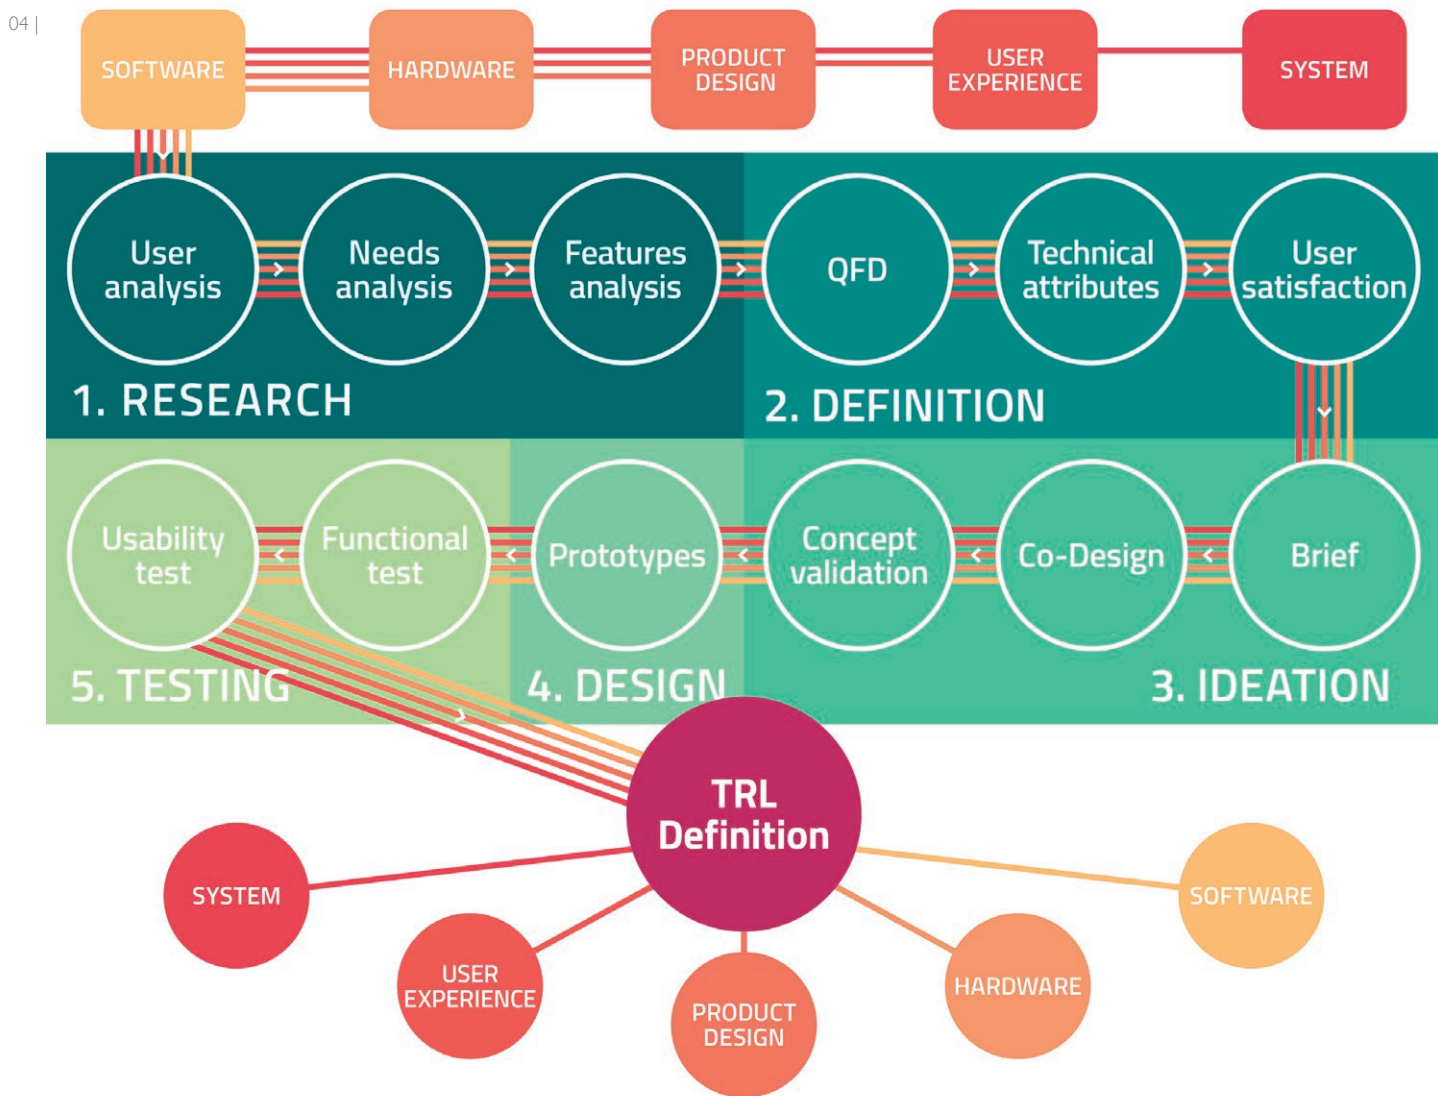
04 |

SOFTWARE
HARDWARE
PRODUCT DESIGN
USER EXPERIENCE
SYSTEM

User analysis
Needs analysis
Features analysis
QFD
Technical attributes
User satisfaction

1. RESEARCH
2. DEFINITION

Usability test
Functional test
Prototypes
Concept validation
Co-Design
Brief

5. TESTING
4. DESIGN
3. IDEATION

TRL Definition

SYSTEM
USER EXPERIENCE
PRODUCT DESIGN
HARDWARE
SOFTWARE